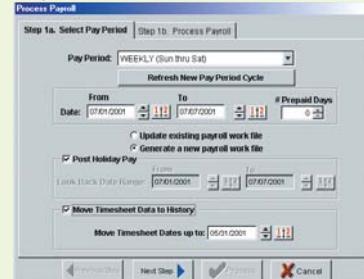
Process Payroll

Step 1a. Select Pay Period | Step 1b. Process Payroll

Pay Period: WEEKLY (Sun thru Sat)

Refresh New Pay Period Cycle

From
Date: 07/01/2001

To
07/07/2001

# Prepaid Days
0

Update existing payroll work file
Generate a new payroll work file

Post Holiday Pay

Look Back Date Range: From 07/01/2001 To 07/07/2001

Move Timesheet Data to History

Move Timesheet Dates up to: 05/31/2001

Previous Step | Next Step | Accept | Cancel